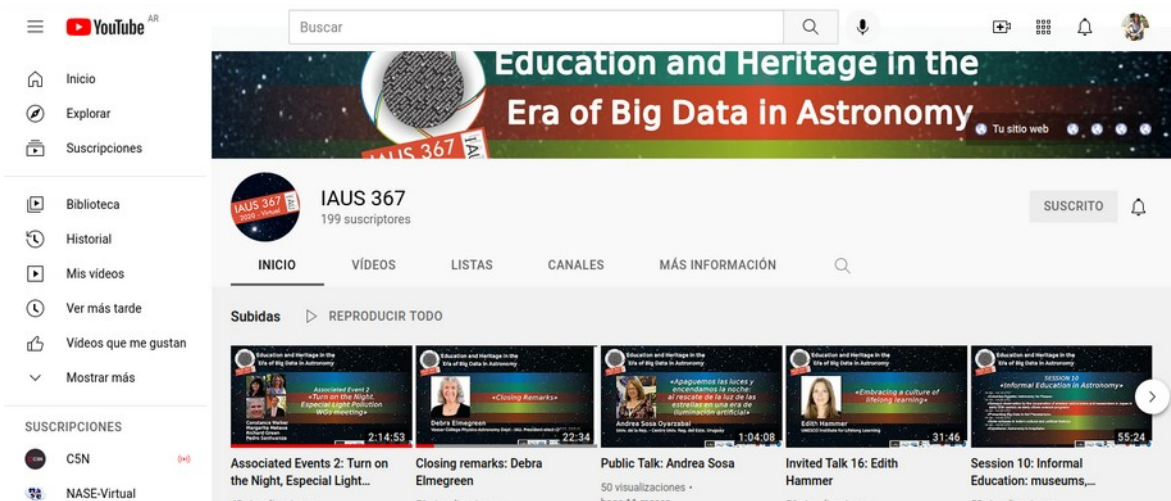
YouTube AR

Buscar

Inicio
Explorar
Suscripciones
Biblioteca
Historial
Mis vídeos
Ver más tarde
Videos que me gustan
Mostrar más

SUSCRIPCIONES
C5N
NASE-Virtual

Education and Heritage in the Era of Big Data in Astronomy
IAUS 367
Tu sitio web

IAUS 367
199 suscriptores
SUSCRITO

INICIO
VÍDEOS
LISTAS
CANALES
MÁS INFORMACIÓN

Subidas
REPRODUCIR TODO

Education and Heritage in the Era of Big Data in Astronomy
Associated Event 2
«Turn on the Night, Especial Light Pollution WGs meeting»
Constance Walker
Margarita Metaxa
Richard Green
Pedro Sanhueza
2:14:53
Associated Events 2: Turn on the Night, Especial Light...

Education and Heritage in the Era of Big Data in Astronomy
«Closing Remarks»
Debra Elmegreen
22:34
Closing remarks: Debra Elmegreen

Education and Heritage in the Era of Big Data in Astronomy
«Apaguemos las luces y encendamos la noche: al rescate de la luz de las estrellas en una era de iluminación artificial»
Andrea Sosa Oyarzabal
1:04:08
Public Talk: Andrea Sosa
50 visualizaciones •

Education and Heritage in the Era of Big Data in Astronomy
«Embracing a culture of lifelong learning»
Edith Hammer
31:46
Invited Talk 16: Edith Hammer

Education and Heritage in the Era of Big Data in Astronomy
SESSION 10
«Informal Education in Astronomy»
55:24
Session 10: Informal Education: museums,...